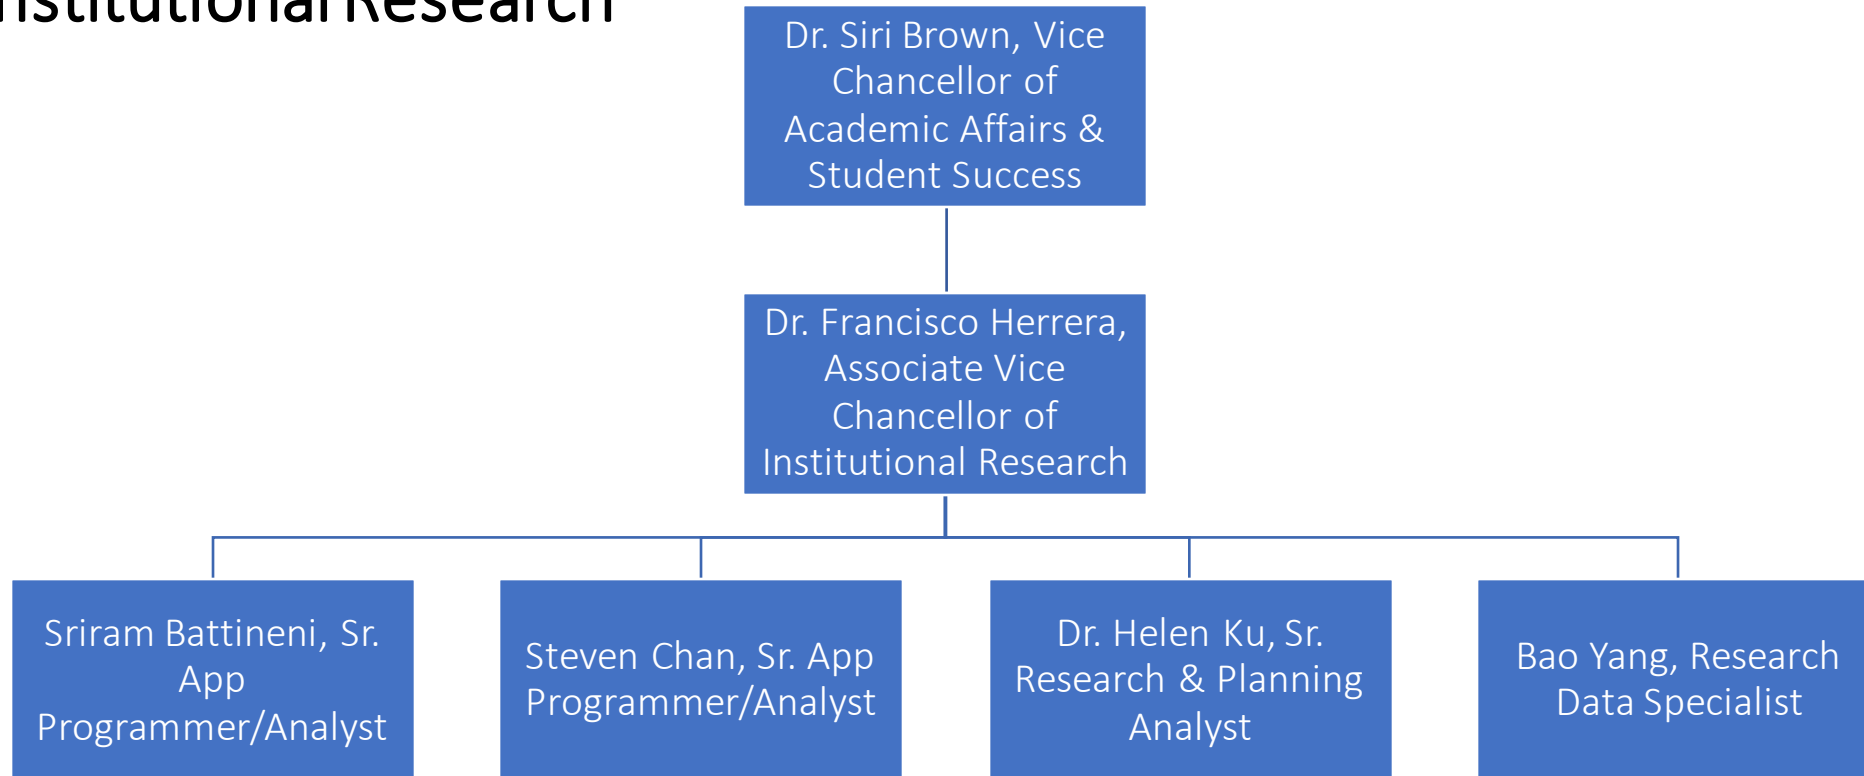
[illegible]stitutional Research

Dr. Siri Brown, Vice Chancellor of Academic Affairs & Student Success

Dr. Francisco Herrera, Associate Vice Chancellor of Institutional Research

Sriram Battineni, Sr. App Programmer/Analyst

Steven Chan, Sr. App Programmer/Analyst

Dr. Helen Ku, Sr. Research & Planning Analyst

Bao Yang, Research Data Specialist